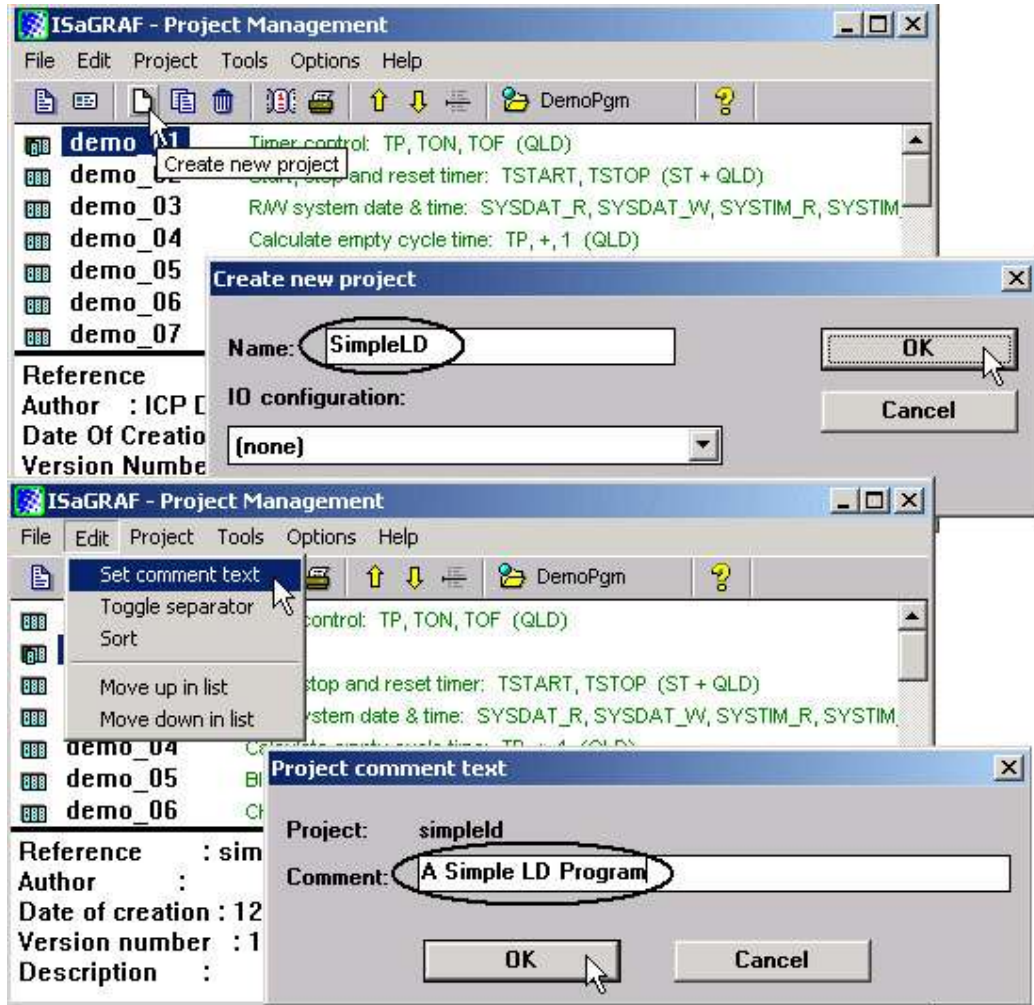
ISaGRAF - Project Management

File Edit Project Tools Options Help

DemoPgm

demo_01 Timer control: TP, TON, TOF (QLD)

Create new project

demo_02 Start, stop and reset timer: TSTART, TSTOP (ST + QLD)

demo_03 R/W system date & time: SYSDAT_R, SYSDAT_W, SYSTIM_R, SYSTIM

demo_04 Calculate empty cycle time: TP, +, 1 (QLD)

demo_05

demo_06

demo_07

Reference

Author : ICP D

Date Of Creatio

Version Numbe

Create new project

Name: SimpleLD

IO configuration:

(none)

OK

Cancel

ISaGRAF - Project Management

File Edit Project Tools Options Help

Set comment text

Toggle separator

Sort

Move up in list

Move down in list

DemoPgm

control: TP, TON, TOF (QLD)

stop and reset timer: TSTART, TSTOP (ST + QLD)

ystem date & time: SYSDAT_R, SYSDAT_W, SYSTIM_R, SYSTIM

demo_04 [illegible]

demo_05 Bl

demo_06 Ch

Reference : sim

Author :

Date of creation : 12

Version number : 1

Description :

Project comment text

Project: simpleld

Comment: A Simple LD Program

OK

Cancel